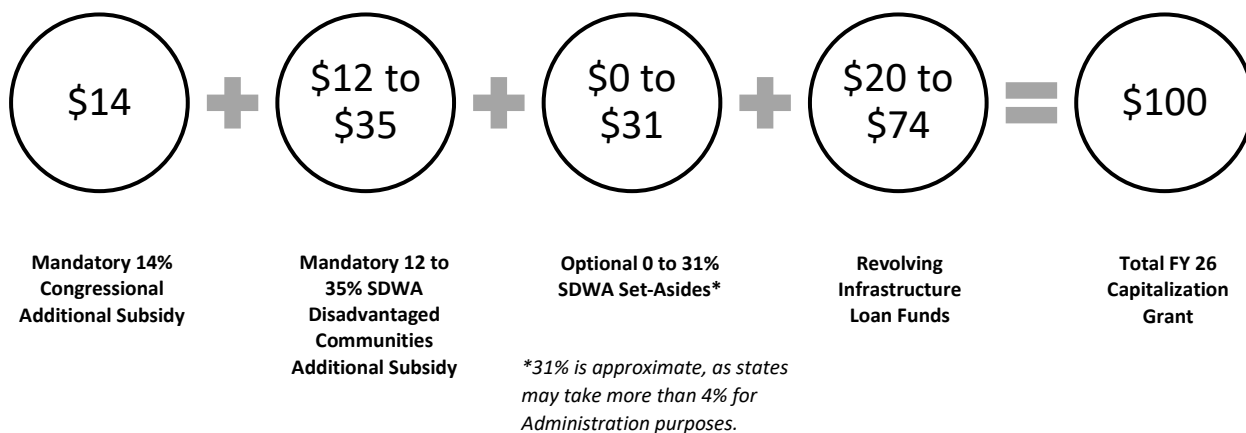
\$14

\$12 to \$35

\$0 to \$31

\$20 to \$74

\$100

Mandatory 14% Congressional Additional Subsidy

Mandatory 12 to 35% SDWA Disadvantaged Communities Additional Subsidy

Optional 0 to 31% SDWA Set-Asides*

*31% is approximate, as states may take more than 4% for Administration purposes.

Revolving Infrastructure Loan Funds

Total FY 26 Capitalization Grant